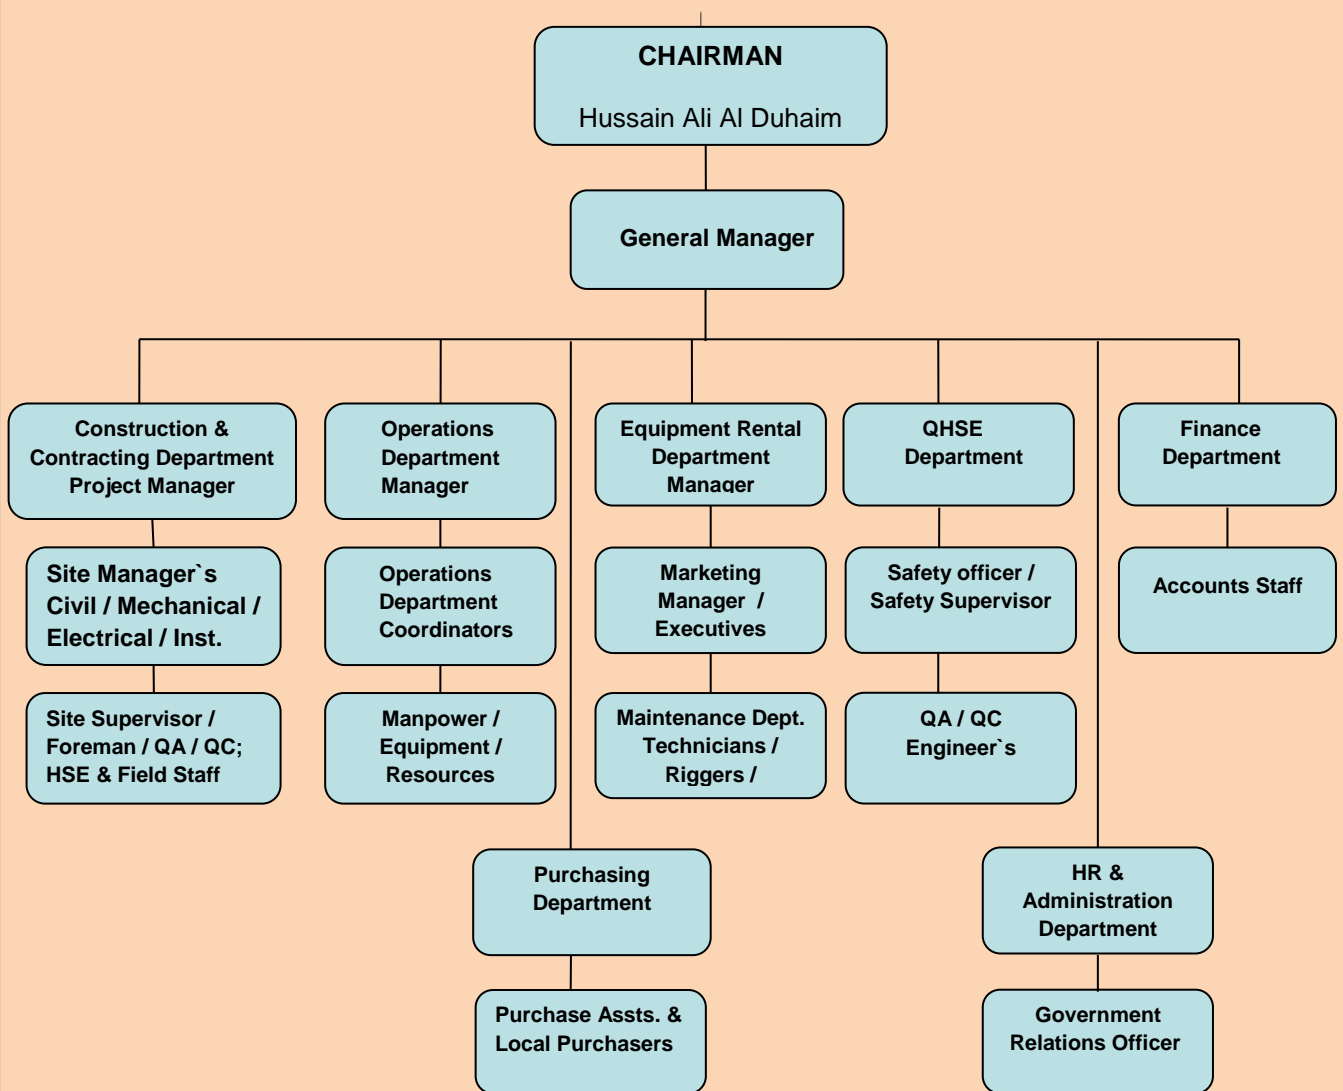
CHAIRMAN

Hussain Ali Al Duhaim

General Manager

Construction & Contracting Department Project Manager

Site Manager`s Civil / Mechanical / Electrical / Inst.

Site Supervisor / Foreman / QA / QC; HSE & Field Staff

Operations Department Manager

Operations Department Coordinators

Manpower / Equipment / Resources

Equipment Rental Department Manager

Marketing Manager / Executives

Maintenance Dept. Technicians / Riggers /

QHSE Department

Safety officer / Safety Supervisor

QA / QC Engineer`s

Finance Department

Accounts Staff

Purchasing Department

Purchase Assts. & Local Purchasers

HR & Administration Department

Government Relations Officer